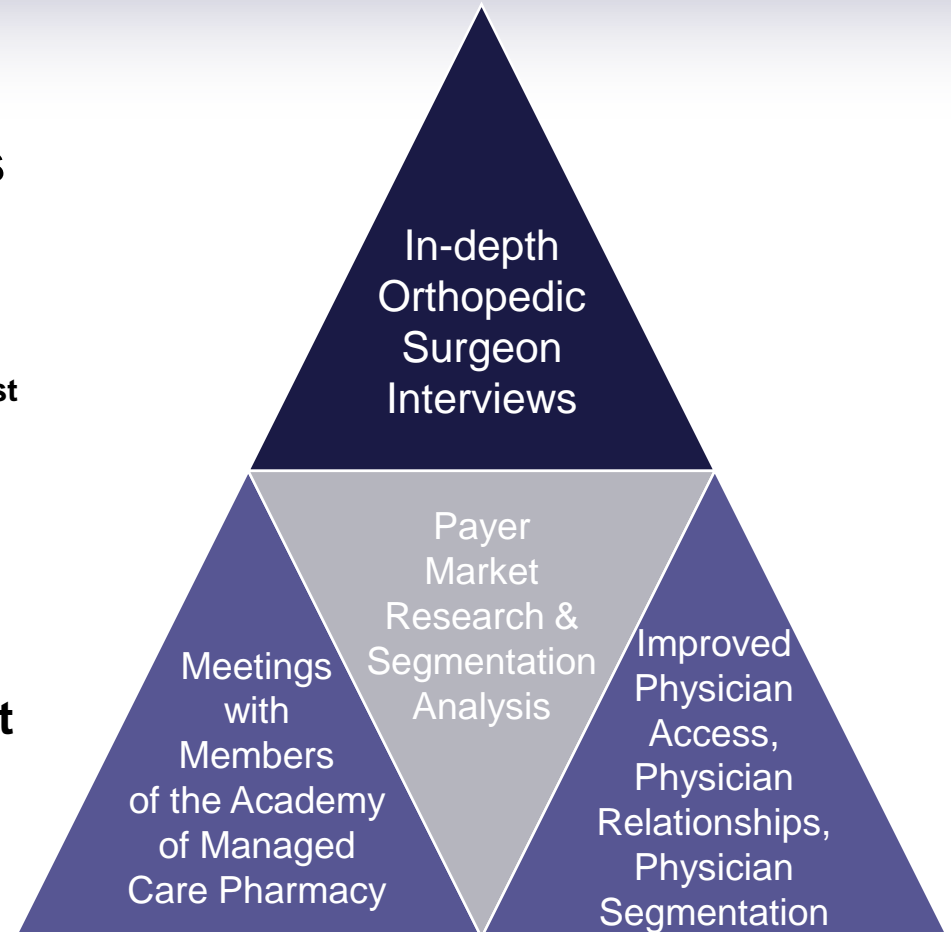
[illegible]s

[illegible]st

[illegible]t

In-depth Orthopedic Surgeon Interviews

Payer Market Research & Segmentation Analysis

Meetings with Members of the Academy of Managed Care Pharmacy

Improved Physician Access, Physician Relationships, Physician Segmentation